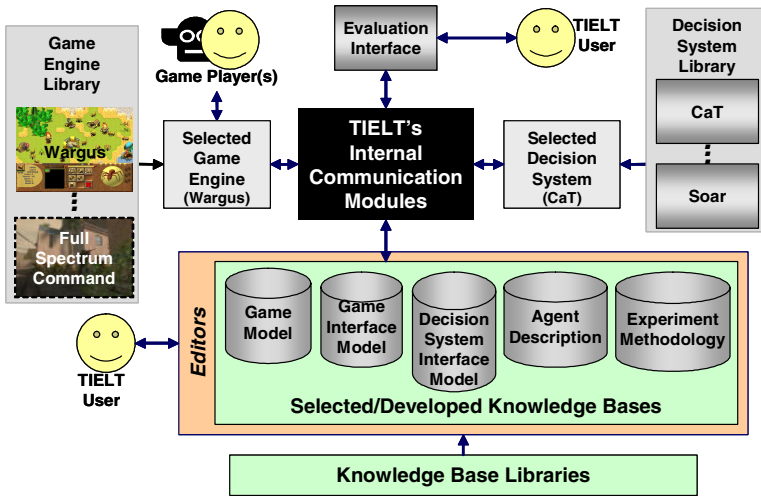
Game Engine Library

Wargus

Full Spectrum Command

Game Player(s)

Evaluation Interface

TIELT User

Decision System Library

CaT

Soar

Selected Game Engine (Wargus)

TIELT's Internal Communication Modules

Selected Decision System (CaT)

Editors

Game Model

Game Interface Model

Decision System Interface Model

Agent Description

Experiment Methodology

Selected/Developed Knowledge Bases

TIELT User

Knowledge Base Libraries